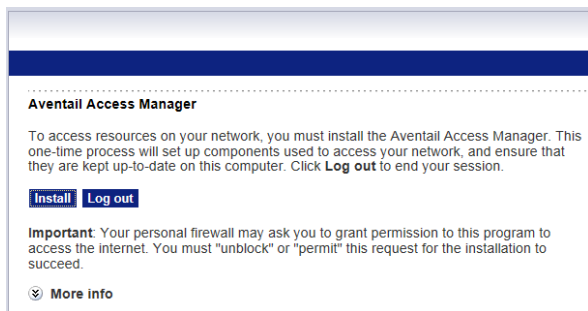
Aventail Access Manager

To access resources on your network, you must install the Aventail Access Manager. This one-time process will set up components used to access your network, and ensure that they are kept up-to-date on this computer. Click **Log out** to end your session.

Install Log out

**Important**: Your personal firewall may ask you to grant permission to this program to access the internet. You must "unblock" or "permit" this request for the installation to succeed.

More info